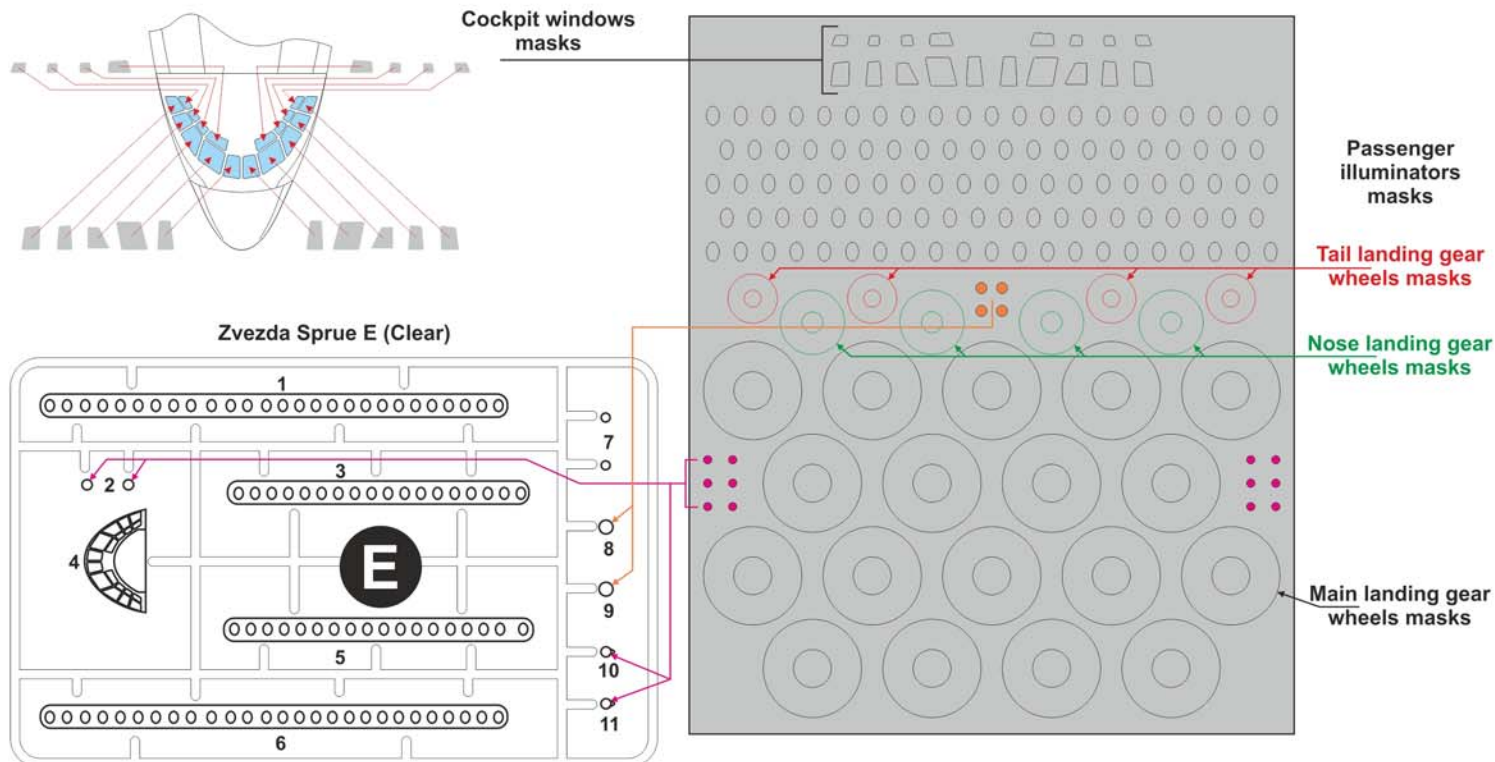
Cockpit windows masks

Passenger illuminators masks

Tail landing gear wheels masks

Zvezda Sprue E (Clear)

Nose landing gear wheels masks

1

7

2

3

4

E

8

9

5

10

11

6

Main landing gear wheels masks